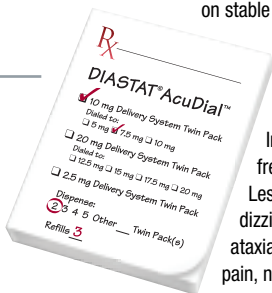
on stable

Rx

DIASTAT® AcuDial™

☑ 10 mg Delivery System Twin Pack
Dialed to:
☐ 5 mg ☑ 7.5 mg ☐ 10 mg

☐ 20 mg Delivery System Twin Pack
Dialed to:
☐ 12.5 mg ☐ 15 mg ☐ 17.5 mg ☐ 20 mg

☐ 2.5 mg Delivery System Twin Pack

Dispense:
2 3 4 5 Other ___ Twin Pack(s)

Refills 3

In
fre
Les
dizzi
ataxia
pain, n